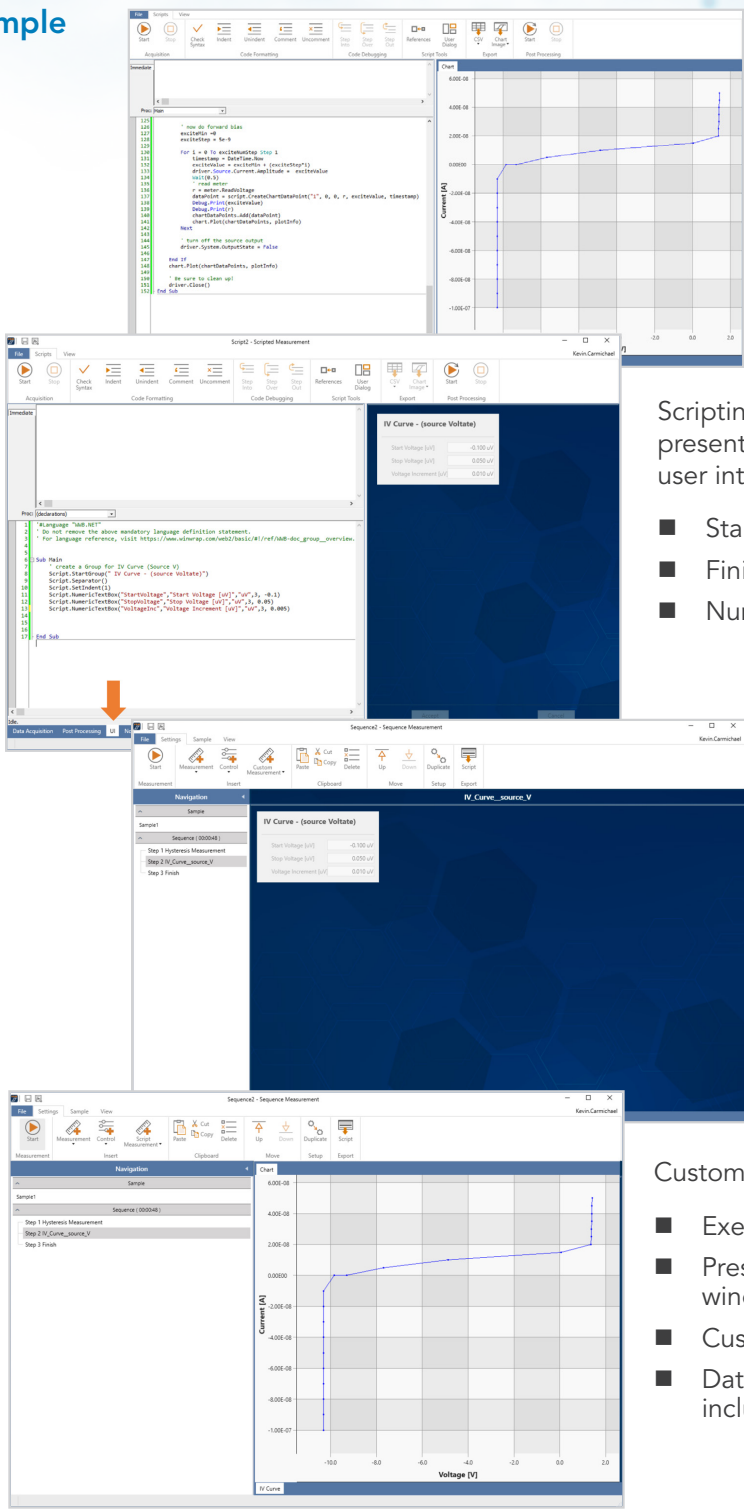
mple

File Scripts View
Start Stop Check Syntax Indent Unindent Comment Uncomment Step Into Step Over Step Out References User Dialog CSV Chart Image Start Stop
Acquisition Code Formatting Code Debugging Script Tools Export Post Processing
Immediate
Proc: Main
125
126 ' now do forward bias
127 exciteMin =0
128 exciteStep = 5e-9
129
130 For i = 0 To exciteNumStep Step 1
131 timestamp = DateTime.Now
132 exciteValue = exciteMin + (exciteStep*i)
133 driver.Source.Current.Amplitude = exciteValue
134 Wait(0.5)
135 ' read meter
136 r = meter.ReadVoltage
137 dataPoint = script.CreateChartDataPoint("1", 0, 0, r, exciteValue, timestamp)
138 Debug.Print(exciteValue)
139 Debug.Print(r)
140 chartDataPoints.Add(dataPoint)
141 chart.Plot(chartDataPoints, plotInfo)
142 Next
143
144 ' turn off the source output
145 driver.System.OutputState = False
146
147 End If
148 chart.Plot(chartDataPoints, plotInfo)
149
150 ' Be sure to clean up!
151 driver.Close()
152 End Sub
Chart
6.00E-08
4.00E-08
2.00E-08
0.00E00
-2.00E-08
-4.00E-08
-6.00E-08
-8.00E-08
-1.00E-07
Current [A]
-2.0 0.0 2.0

Script2 - Scripted Measurement
Kevin.Carmichael
File Scripts View
Start Stop Check Syntax Indent Unindent Comment Uncomment Step Into Step Over Step Out References User Dialog CSV Chart Image Start Stop
Acquisition Code Formatting Code Debugging Script Tools Export Post Processing
Immediate
Proc: (declarations)
1 '#Language "WwB.NET"
2 ' Do not remove the above mandatory language definition statement.
3 ' For language reference, visit https://www.winwrap.com/web2/basic/#!/ref/WWB-doc_group__overview.
4
5 Sub Main
6 ' create a Group for IV Curve (Source V)
7 Script.StartGroup(" IV Curve - (source Voltate)")
8 Script.Separator()
9 Script.SetIndent(1)
10 Script.NumericTextBox("StartVoltage","Start Voltage [uV]","uV",3, -0.1)
11 Script.NumericTextBox("StopVoltage","Stop Voltage [uV]","uV",3, 0.05)
12 Script.NumericTextBox("VoltageInc","Voltage Increment [uV]","uV",3, 0.005)
13
16
17 End Sub
IV Curve - (source Voltate)
Start Voltage [uV] -0.100 uV
Stop Voltage [uV] 0.050 uV
Voltage Increment [uV] 0.010 uV
Idle.
Data Acquisition Post Processing UI

Scriptin
present
user int
Sta
Fin
Nu

Sequence2 - Sequence Measurement
Kevin.Carmichael
File Settings Sample View
Start Measurement Control Custom Measurement Paste Cut Copy Delete Up Down Duplicate Script
Measurement Insert Clipboard Move Setup Export
Navigation
Sample
Sample1
Sequence ( 00:00:48 )
Step 1 Hysteresis Measurement
Step 2 IV_Curve_source_V
Step 3 Finish
IV_Curve_source_V
IV Curve - (source Voltate)
Start Voltage [uV] -0.100 uV
Stop Voltage [uV] 0.050 uV
Voltage Increment [uV] 0.010 uV

Sequence2 - Sequence Measurement
Kevin.Carmichael
File Settings Sample View
Start Measurement Control Script Measurement Paste Cut Copy Delete Up Down Duplicate Script
Measurement Insert Clipboard Move Setup Export
Navigation
Sample
Sample1
Sequence ( 00:00:48 )
Step 1 Hysteresis Measurement
Step 2 IV_Curve_source_V
Step 3 Finish
Chart
6.00E-08
4.00E-08
2.00E-08
0.00E00
-2.00E-08
-4.00E-08
-6.00E-08
-8.00E-08
-1.00E-07
Current [A]
-10.0 -8.0 -6.0 -4.0 -2.0 0.0 2.0
Voltage [V]
IV Curve

Custom
Exe
Pres
win
Cus
Dat
incl